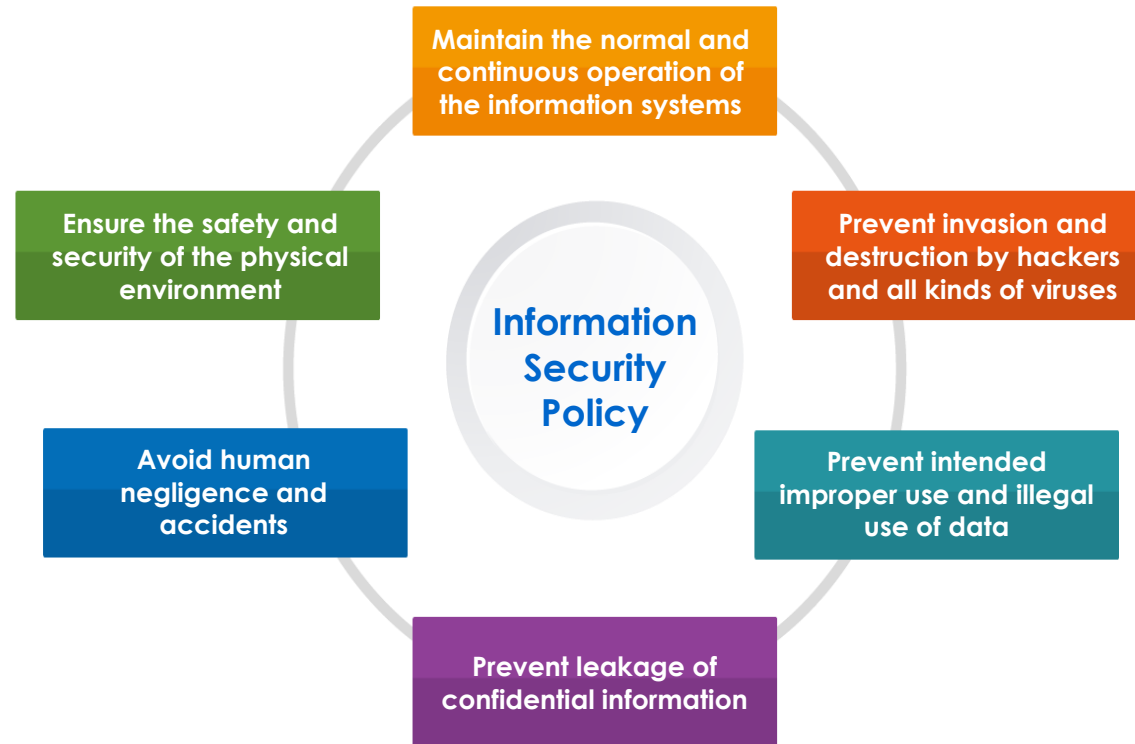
Maintain the normal and continuous operation of the information systems

Ensure the safety and security of the physical environment

Prevent invasion and destruction by hackers and all kinds of viruses

Information Security Policy

Avoid human negligence and accidents

Prevent intended improper use and illegal use of data

Prevent leakage of confidential information